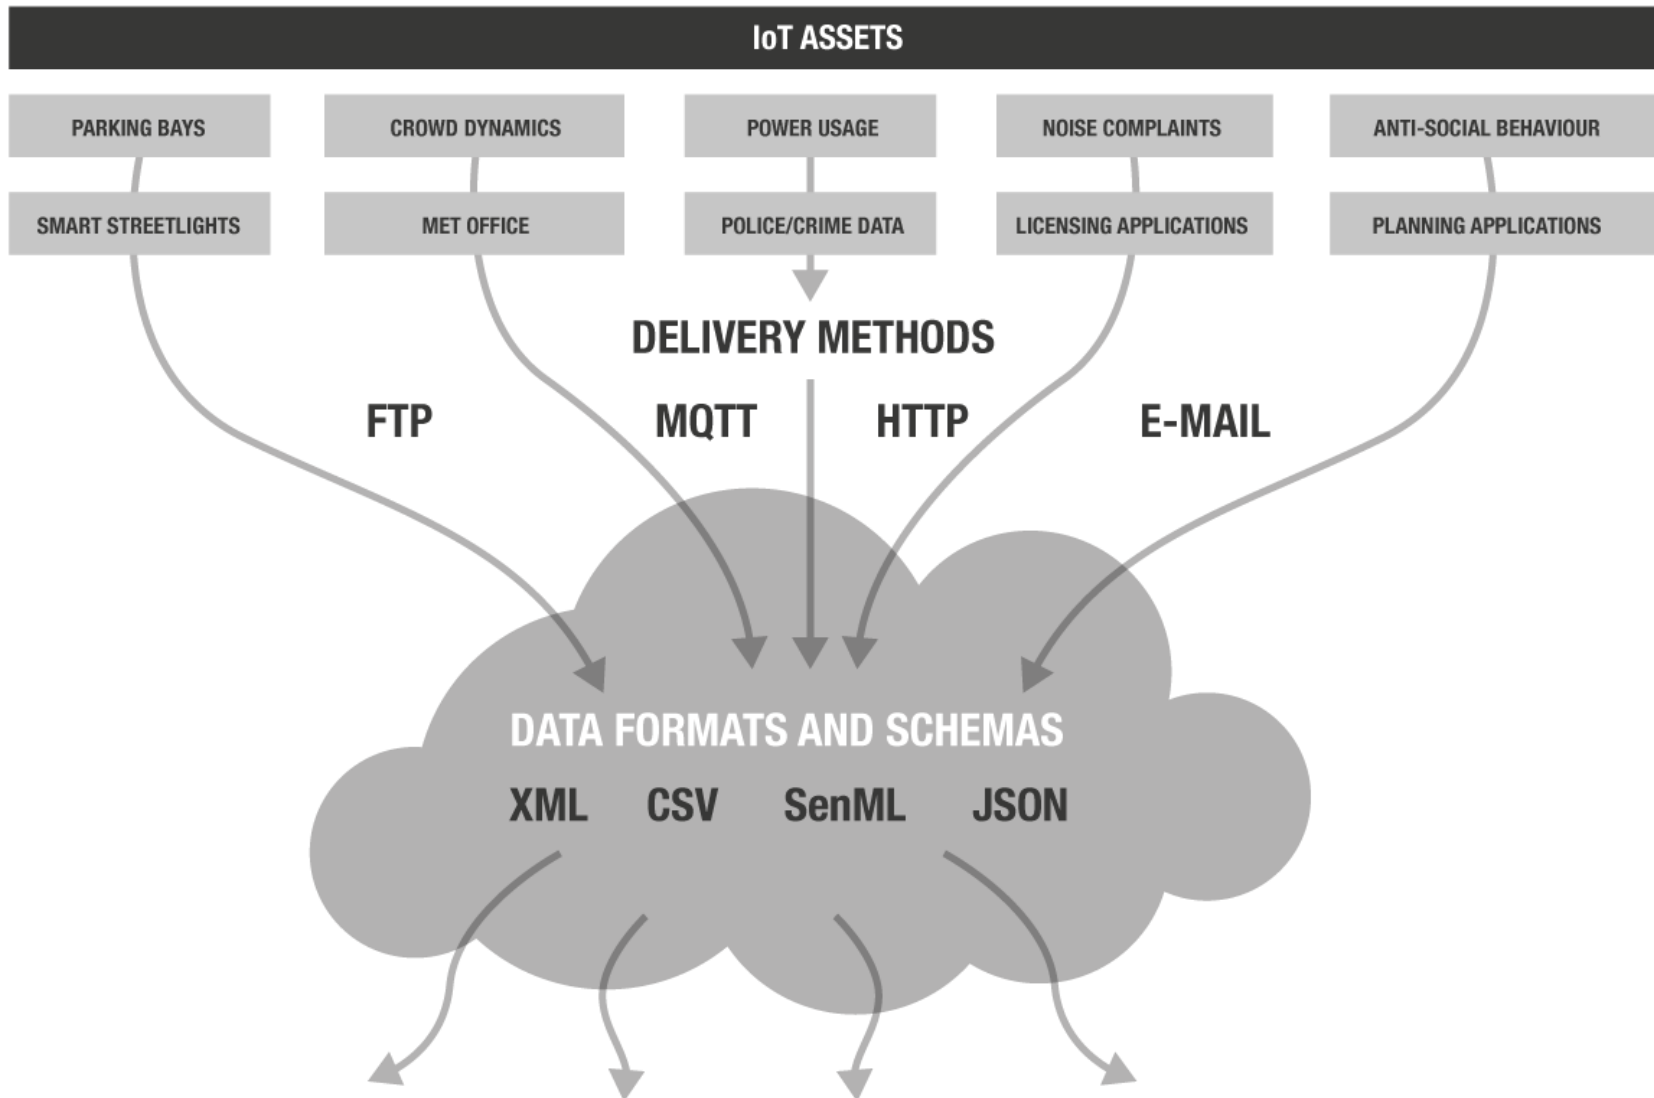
IoT ASSETS

PARKING BAYS

CROWD DYNAMICS

POWER USAGE

NOISE COMPLAINTS

ANTI-SOCIAL BEHAVIOUR

SMART STREETLIGHTS

MET OFFICE

POLICE/CRIME DATA

LICENSING APPLICATIONS

PLANNING APPLICATIONS

DELIVERY METHODS

FTP

MQTT

HTTP

E-MAIL

DATA FORMATS AND SCHEMAS

XML CSV SenML JSON